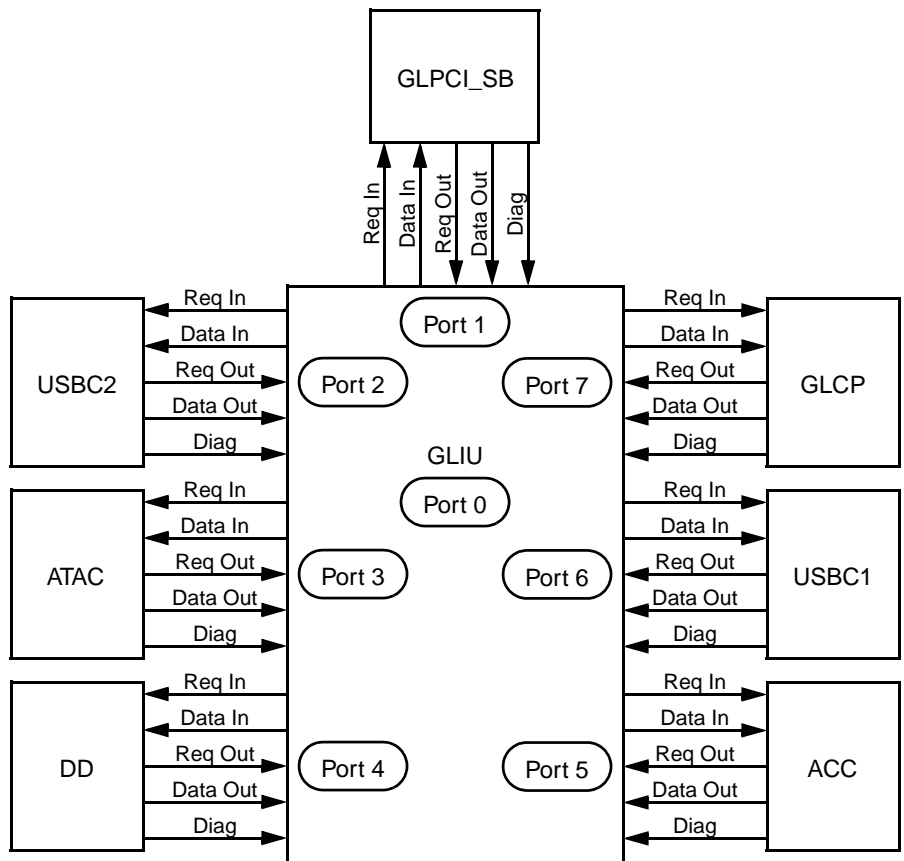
GLPCI_SB

Req In
Data In
Req Out
Data Out
Diag

USBC2
Req In
Data In
Req Out
Data Out
Diag

Port 1
Port 2
Port 7
GLIU
Port 0
Port 3
Port 6
Port 4
Port 5

GLCP
Req In
Data In
Req Out
Data Out
Diag

ATAC
Req In
Data In
Req Out
Data Out
Diag

USBC1
Req In
Data In
Req Out
Data Out
Diag

DD
Req In
Data In
Req Out
Data Out
Diag

ACC
Req In
Data In
Req Out
Data Out
Diag